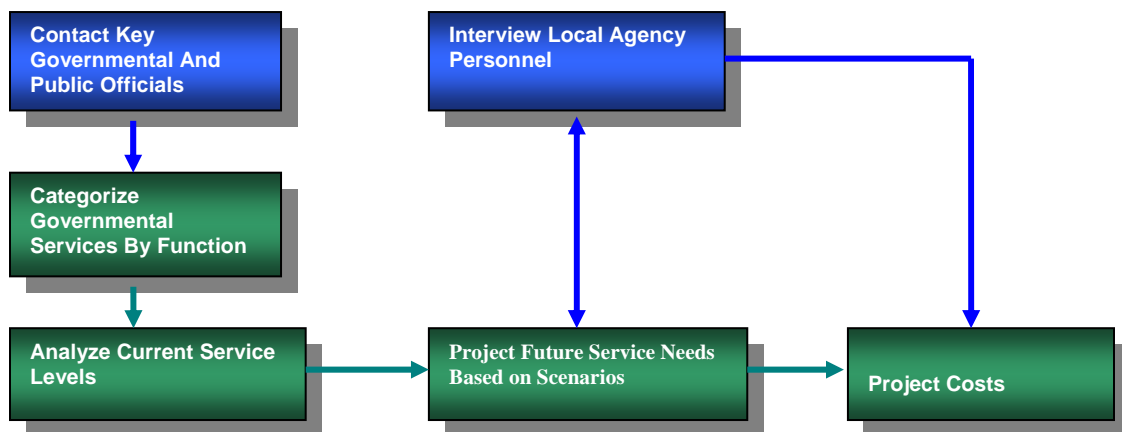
Contact Key Governmental And Public Officials

Categorize Governmental Services By Function

Analyze Current Service Levels

Interview Local Agency Personnel

Project Future Service Needs Based on Scenarios

Project Costs